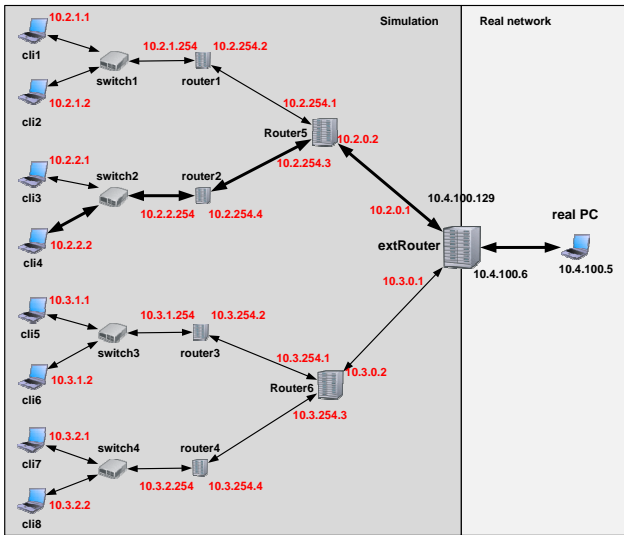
Simulation

Real network

10.2.1.1
cli1
switch1
10.2.1.254
10.2.254.2
router1
10.2.1.2
cli2
10.2.254.1
Router5
10.2.0.2
10.2.254.3
10.2.2.1
cli3
switch2
router2
10.2.2.254
10.2.254.4
cli4
10.2.2.2
10.2.0.1
10.4.100.129
extRouter
real PC
10.4.100.6
10.4.100.5
10.3.0.1
10.3.1.1
cli5
switch3
10.3.1.254
10.3.254.2
router3
10.3.1.2
cli6
10.3.254.1
Router6
10.3.0.2
10.3.254.3
10.3.2.1
cli7
switch4
router4
10.3.2.254
10.3.254.4
cli8
10.3.2.2